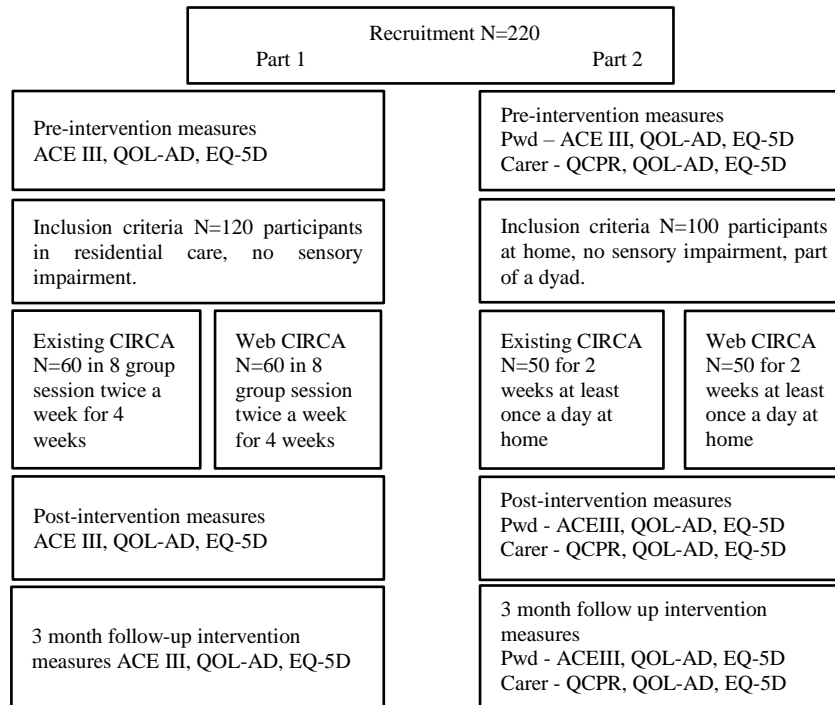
Recruitment N=220
Part 1 Part 2

Pre-intervention measures
ACE III, QOL-AD, EQ-5D

Inclusion criteria N=120 participants in residential care, no sensory impairment.

Existing CIRCA N=60 in 8 group session twice a week for 4 weeks

Web CIRCA N=60 in 8 group session twice a week for 4 weeks

Post-intervention measures
ACE III, QOL-AD, EQ-5D

3 month follow-up intervention measures ACE III, QOL-AD, EQ-5D

Pre-intervention measures
Pwd – ACE III, QOL-AD, EQ-5D
Carer - QCPR, QOL-AD, EQ-5D

Inclusion criteria N=100 participants at home, no sensory impairment, part of a dyad.

Existing CIRCA N=50 for 2 weeks at least once a day at home

Web CIRCA N=50 for 2 weeks at least once a day at home

Post-intervention measures
Pwd - ACEIII, QOL-AD, EQ-5D
Carer - QCPR, QOL-AD, EQ-5D

3 month follow up intervention measures
Pwd - ACEIII, QOL-AD, EQ-5D
Carer - QCPR, QOL-AD, EQ-5D